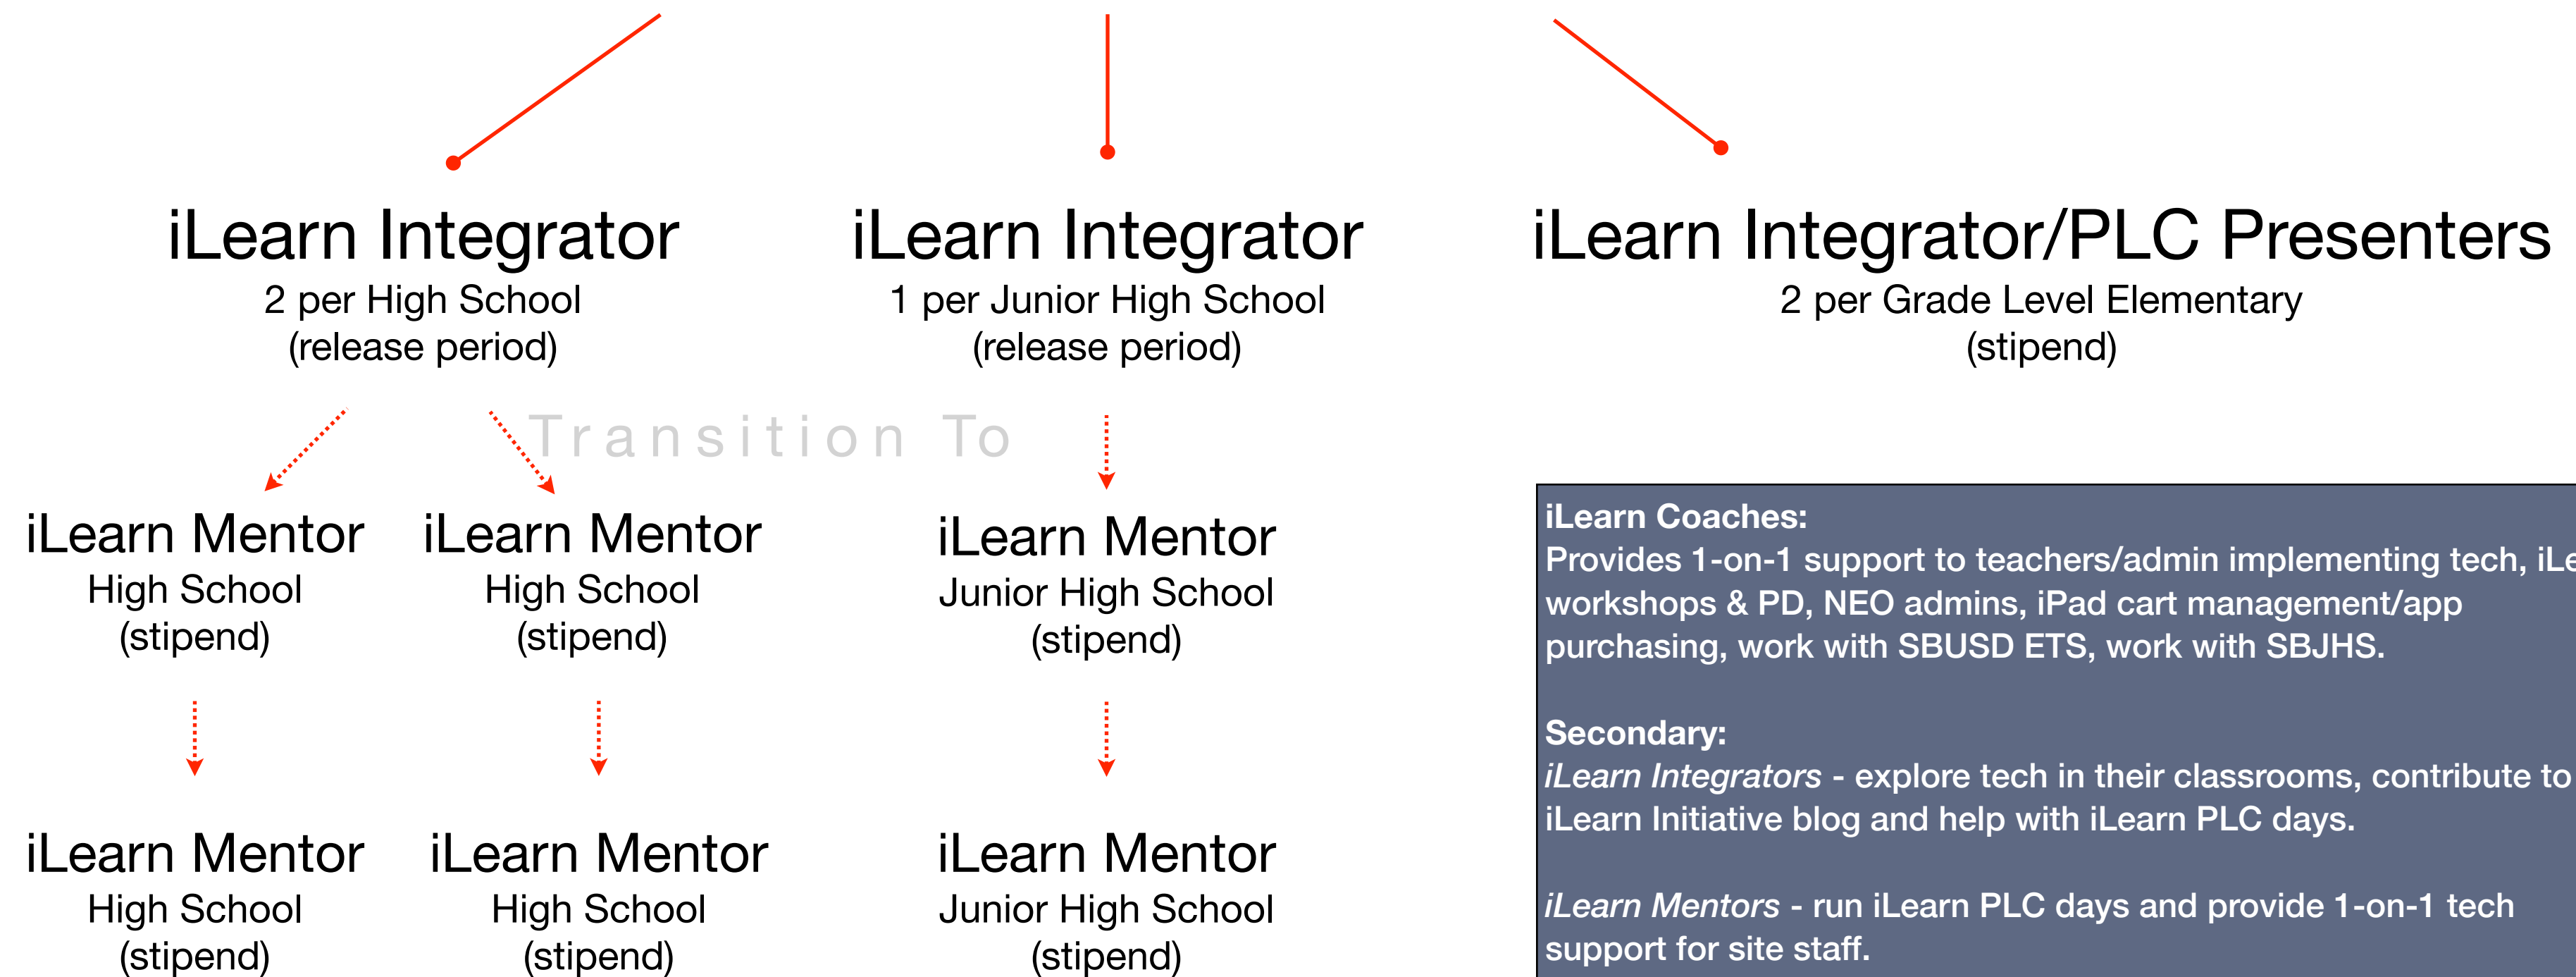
iLearn Integrator
2 per High School
(release period)

iLearn Integrator
1 per Junior High School
(release period)

iLearn Integrator/PLC Presenters
2 per Grade Level Elementary
(stipend)

Transition To

iLearn Mentor
High School
(stipend)

iLearn Mentor
High School
(stipend)

iLearn Mentor
Junior High School
(stipend)

iLearn Mentor
High School
(stipend)

iLearn Mentor
High School
(stipend)

iLearn Mentor
Junior High School
(stipend)

iLearn Coaches:
Provides 1-on-1 support to teachers/admin implementing tech, iLe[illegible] workshops & PD, NEO admins, iPad cart management/app purchasing, work with SBUSD ETS, work with SBJHS.

Secondary:
*iLearn Integrators* - explore tech in their classrooms, contribute to iLearn Initiative blog and help with iLearn PLC days.

*iLearn Mentors* - run iLearn PLC days and provide 1-on-1 tech support for site staff.